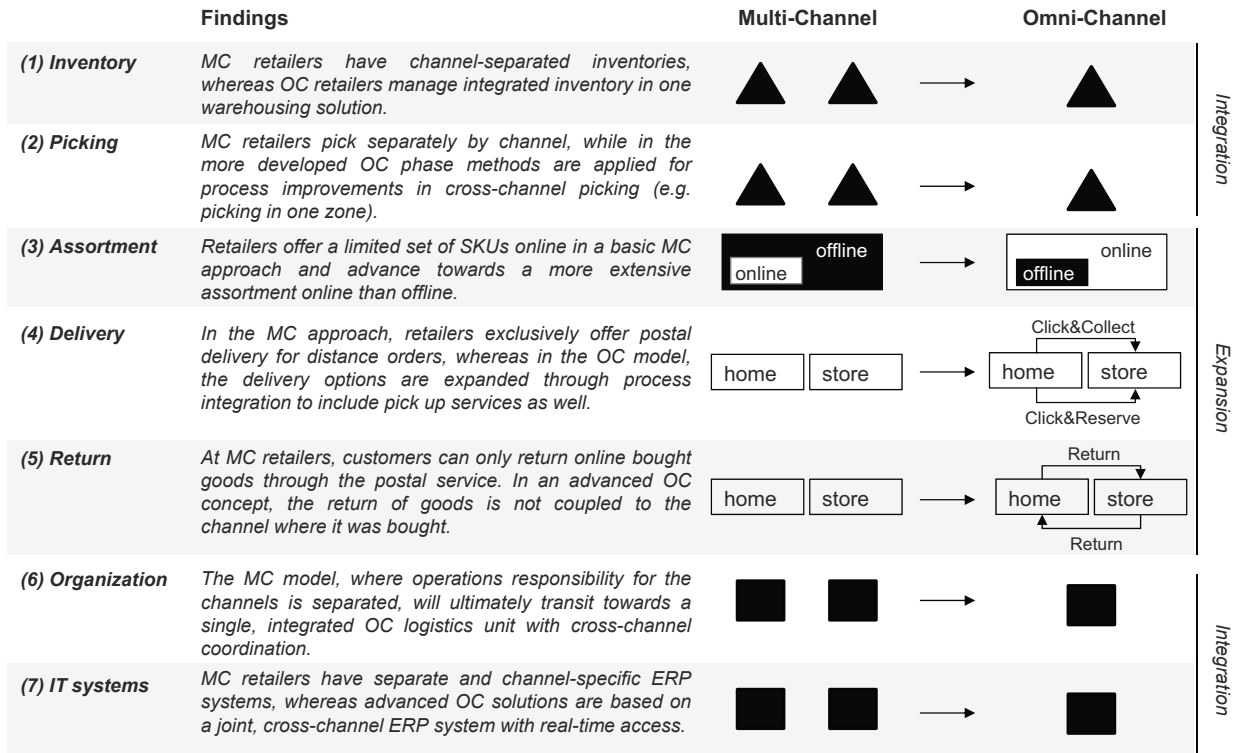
| | Findings | Multi-Channel | Omni-Channel | |
|---|---|---|---|---|
| (1) Inventory | MC retailers have channel-separated inventories, whereas OC retailers manage integrated inventory in one warehousing solution. | | | Integration |
| (2) Picking | MC retailers pick separately by channel, while in the more developed OC phase methods are applied for process improvements in cross-channel picking (e.g. picking in one zone). | | | |
| (3) Assortment | Retailers offer a limited set of SKUs online in a basic MC approach and advance towards a more extensive assortment online than offline. | offline online | online offline | Expansion |
| (4) Delivery | In the MC approach, retailers exclusively offer postal delivery for distance orders, whereas in the OC model, the delivery options are expanded through process integration to include pick up services as well. | home store | Click&Collect home store Click&Reserve | |
| (5) Return | At MC retailers, customers can only return online bought goods through the postal service. In an advanced OC concept, the return of goods is not coupled to the channel where it was bought. | home store | Return home store Return | |
| (6) Organization | The MC model, where operations responsibility for the channels is separated, will ultimately transit towards a single, integrated OC logistics unit with cross-channel coordination. | | | Integration |
| (7) IT systems | MC retailers have separate and channel-specific ERP systems, whereas advanced OC solutions are based on a joint, cross-channel ERP system with real-time access. | | | |